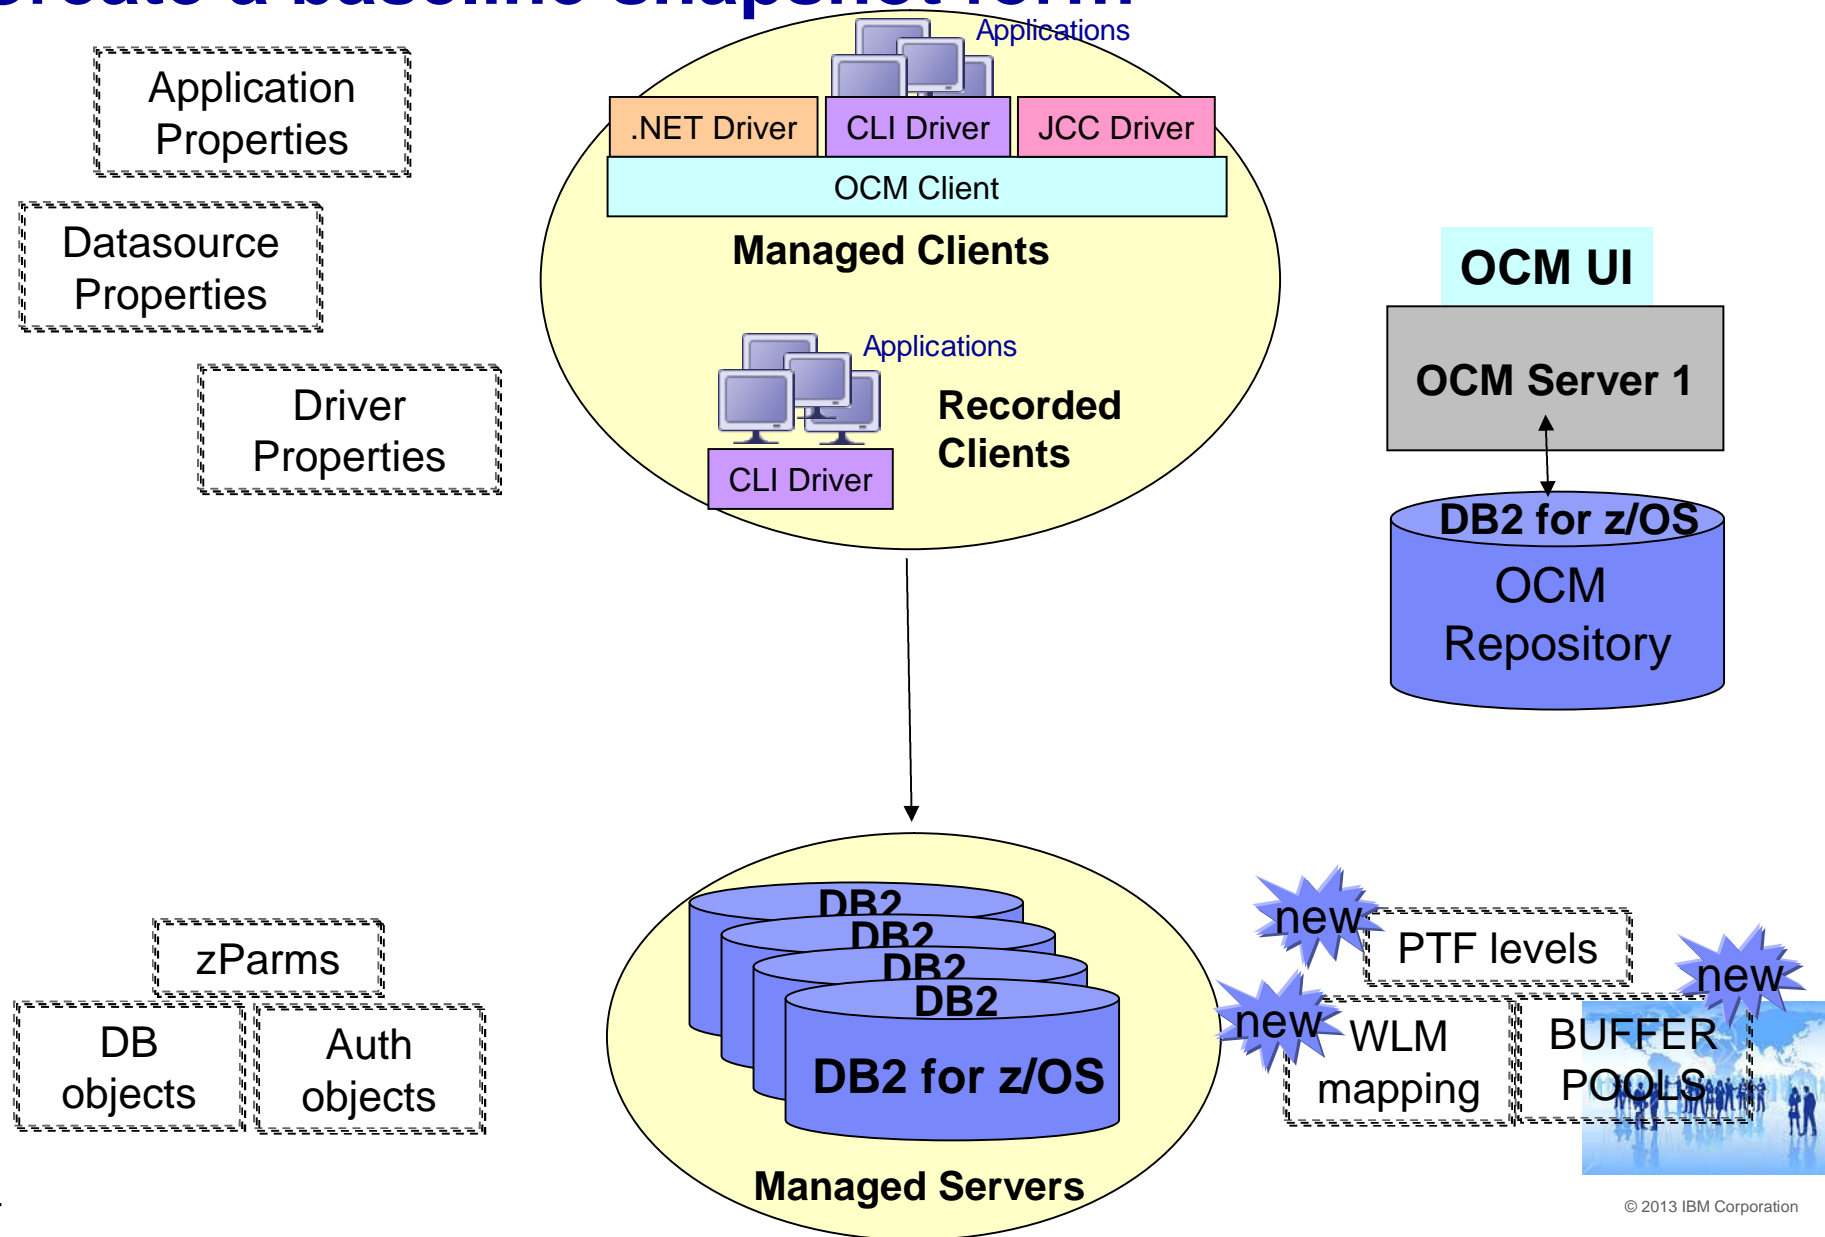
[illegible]

Application Properties

Datasource Properties

Driver Properties

Applications

.NET Driver

CLI Driver

JCC Driver

OCM Client

Managed Clients

Applications

Recorded Clients

CLI Driver

OCM UI

OCM Server 1

DB2 for z/OS

OCM Repository

zParms

DB objects

Auth objects

DB2

DB2

DB2

DB2

DB2 for z/OS

Managed Servers

new

PTF levels

new

new

WLM mapping

BUFFER POOLS

© 2013 IBM Corporation